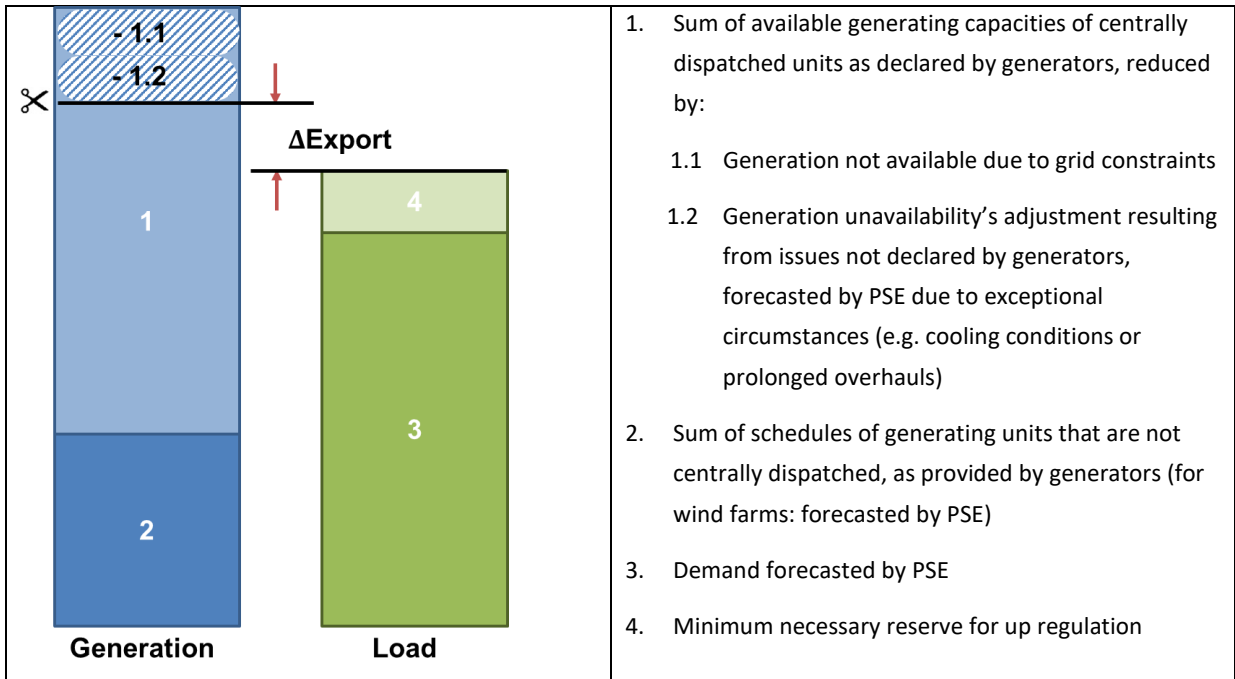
| - 1.1<br>- 1.2<br>ΔExport<br>1<br>4<br>3<br>2<br>Generation Load | 1. Sum of available generating capacities of centrally dispatched units as declared by generators, reduced by:<br>1.1 Generation not available due to grid constraints<br>1.2 Generation unavailability's adjustment resulting from issues not declared by generators, forecasted by PSE due to exceptional circumstances (e.g. cooling conditions or prolonged overhauls)<br>2. Sum of schedules of generating units that are not centrally dispatched, as provided by generators (for wind farms: forecasted by PSE)<br>3. Demand forecasted by PSE<br>4. Minimum necessary reserve for up regulation |
|---|---|